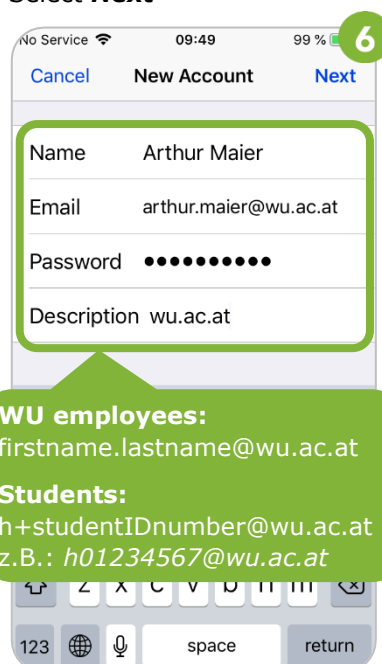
Select Next

No Service 09:49 99 %

6

Cancel New Account Next

Name Arthur Maier

Email arthur.maier@wu.ac.at

Password ••••••••••

Description wu.ac.at

WU employees:
firstname.lastname@wu.ac.at

Students:
h+studentIDnumber@wu.ac.at
z.B.: h01234567@wu.ac.at

Z X C V B N M

123 space return